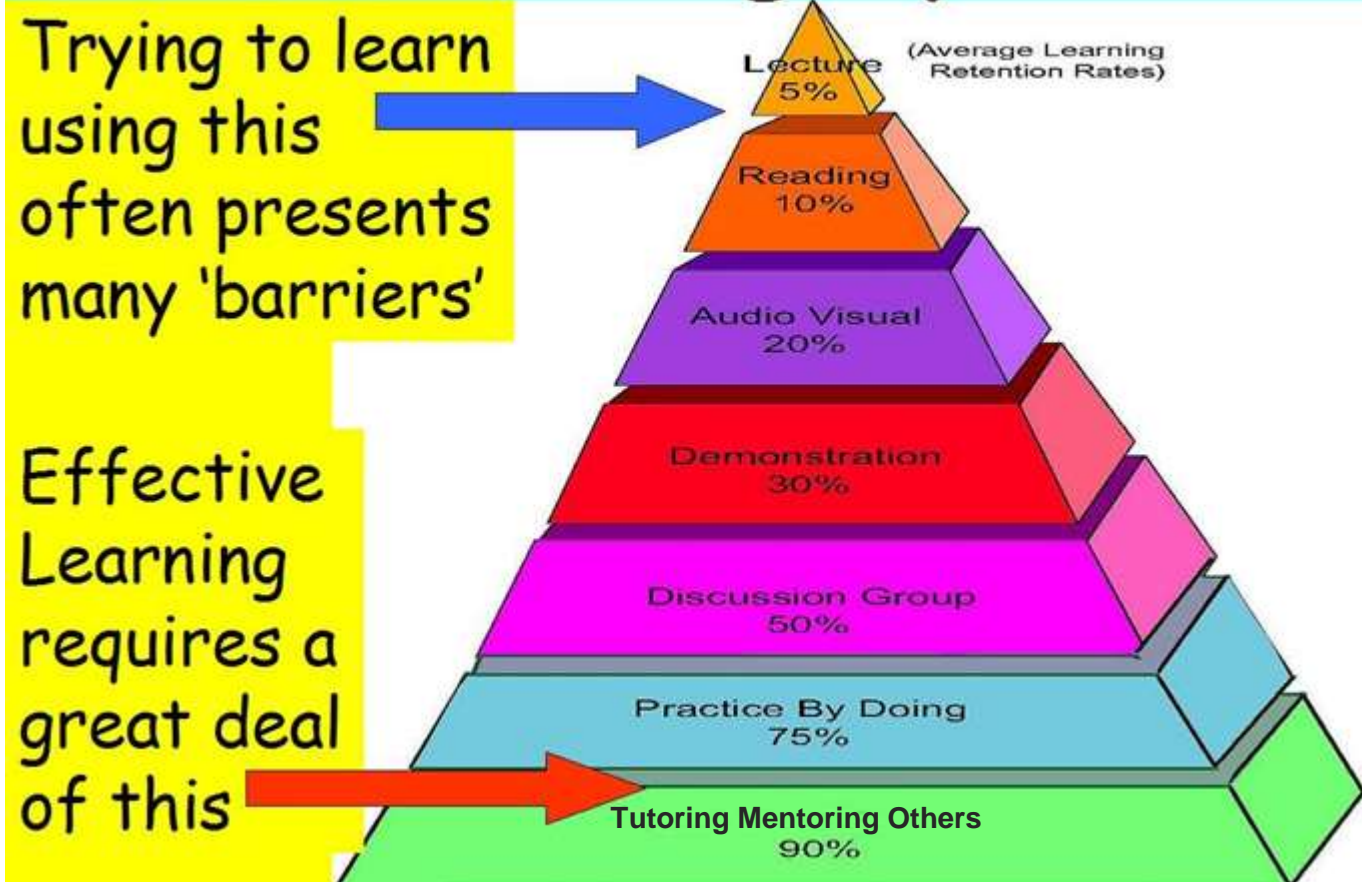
Trying to learn using this often presents many 'barriers'

Effective Learning requires a great deal of this

Lecture
5%

(Average Learning Retention Rates)

Reading
10%

Audio Visual
20%

Demonstration
30%

Discussion Group
50%

Practice By Doing
75%

Tutoring Mentoring Others
90%